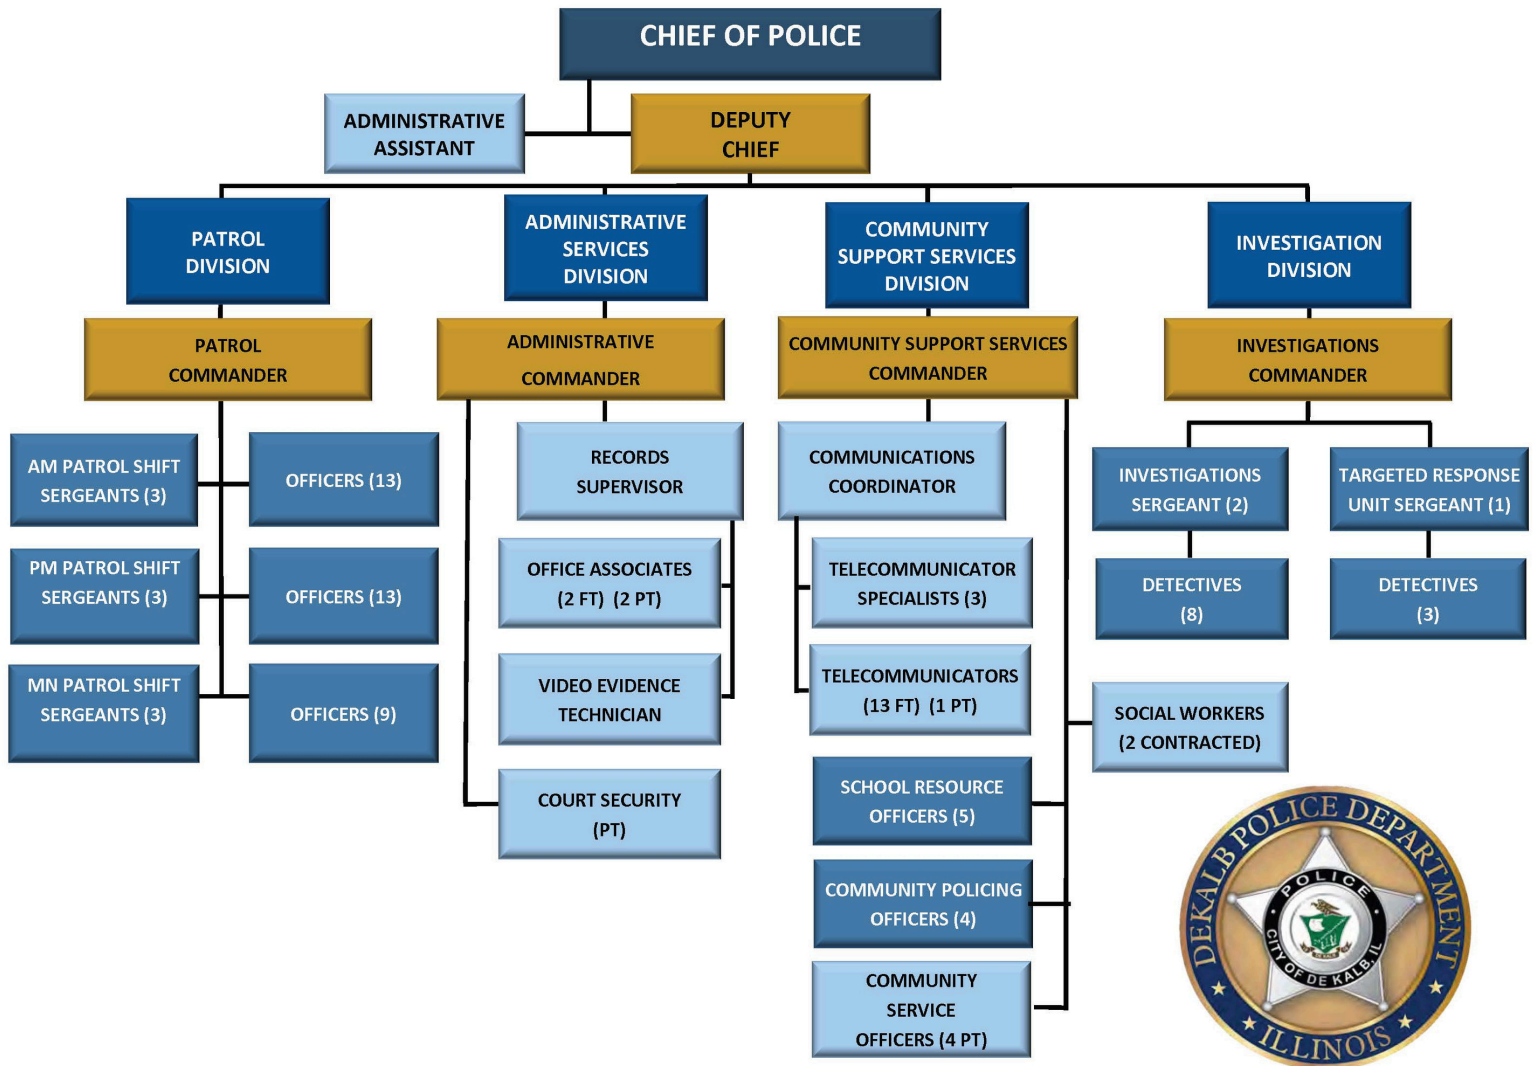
CHIEF OF POLICE

ADMINISTRATIVE ASSISTANT

DEPUTY CHIEF

PATROL DIVISION

ADMINISTRATIVE SERVICES DIVISION

COMMUNITY SUPPORT SERVICES DIVISION

INVESTIGATION DIVISION

PATROL COMMANDER

ADMINISTRATIVE COMMANDER

COMMUNITY SUPPORT SERVICES COMMANDER

INVESTIGATIONS COMMANDER

AM PATROL SHIFT SERGEANTS (3)

OFFICERS (13)

PM PATROL SHIFT SERGEANTS (3)

OFFICERS (13)

MN PATROL SHIFT SERGEANTS (3)

OFFICERS (9)

RECORDS SUPERVISOR

OFFICE ASSOCIATES (2 FT) (2 PT)

VIDEO EVIDENCE TECHNICIAN

COURT SECURITY (PT)

COMMUNICATIONS COORDINATOR

TELECOMMUNICATOR SPECIALISTS (3)

TELECOMMUNICATORS (13 FT) (1 PT)

SCHOOL RESOURCE OFFICERS (5)

COMMUNITY POLICING OFFICERS (4)

COMMUNITY SERVICE OFFICERS (4 PT)

SOCIAL WORKERS (2 CONTRACTED)

INVESTIGATIONS SERGEANT (2)

TARGETED RESPONSE UNIT SERGEANT (1)

DETECTIVES (8)

DETECTIVES (3)

DEKALB POLICE DEPARTMENT
POLICE
CITY OF DE KALB, IL
ILLINOIS